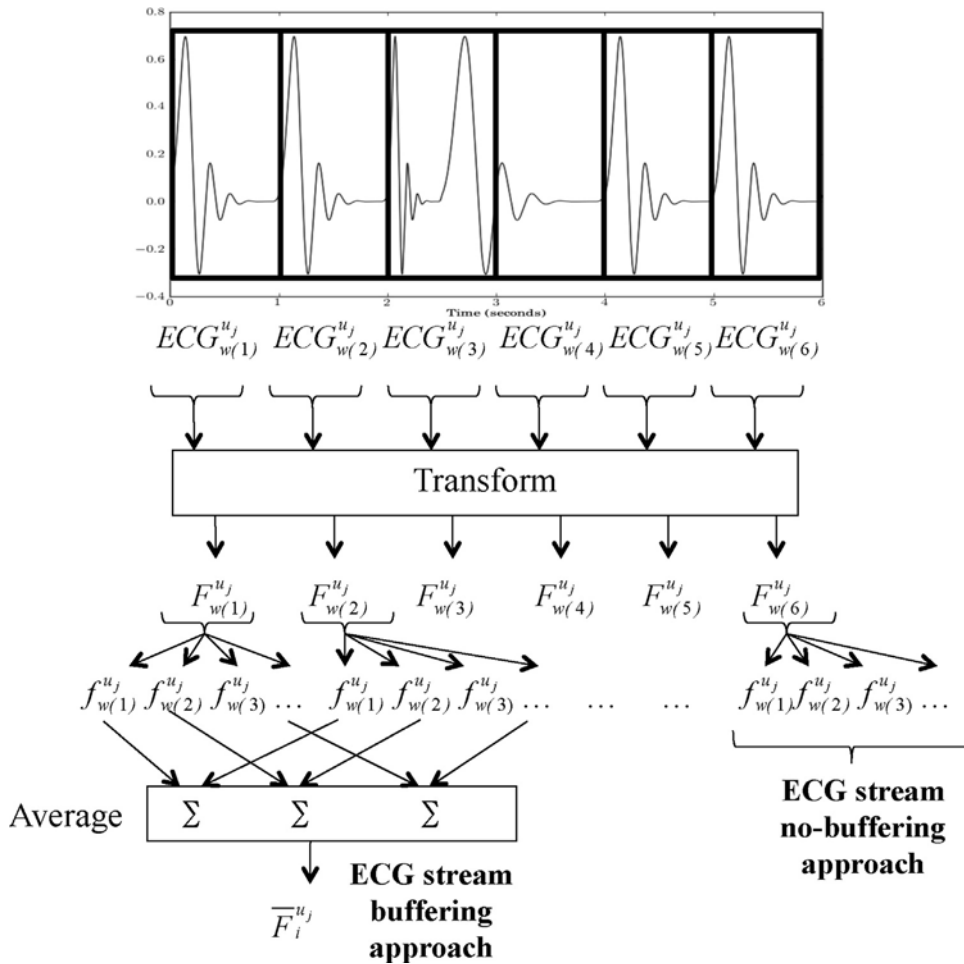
0.8
0.6
0.4
0.2
0.0
−0.2
−0.4
0
1
2
3
4
5
6
Time (seconds)

$ECG^{u_j}_{w(1)}$ $ECG^{u_j}_{w(2)}$ $ECG^{u_j}_{w(3)}$ $ECG^{u_j}_{w(4)}$ $ECG^{u_j}_{w(5)}$ $ECG^{u_j}_{w(6)}$

Transform

$F^{u_j}_{w(1)}$ $F^{u_j}_{w(2)}$ $F^{u_j}_{w(3)}$ $F^{u_j}_{w(4)}$ $F^{u_j}_{w(5)}$ $F^{u_j}_{w(6)}$

$f^{u_j}_{w(1)}$ $f^{u_j}_{w(2)}$ $f^{u_j}_{w(3)}$ … $f^{u_j}_{w(1)}$ $f^{u_j}_{w(2)}$ $f^{u_j}_{w(3)}$ … … … $f^{u_j}_{w(1)}$ $f^{u_j}_{w(2)}$ $f^{u_j}_{w(3)}$ …

Average $\Sigma$ $\Sigma$ $\Sigma$

$\overline{F}^{u_j}_{i}$

ECG stream buffering approach

ECG stream no-buffering approach